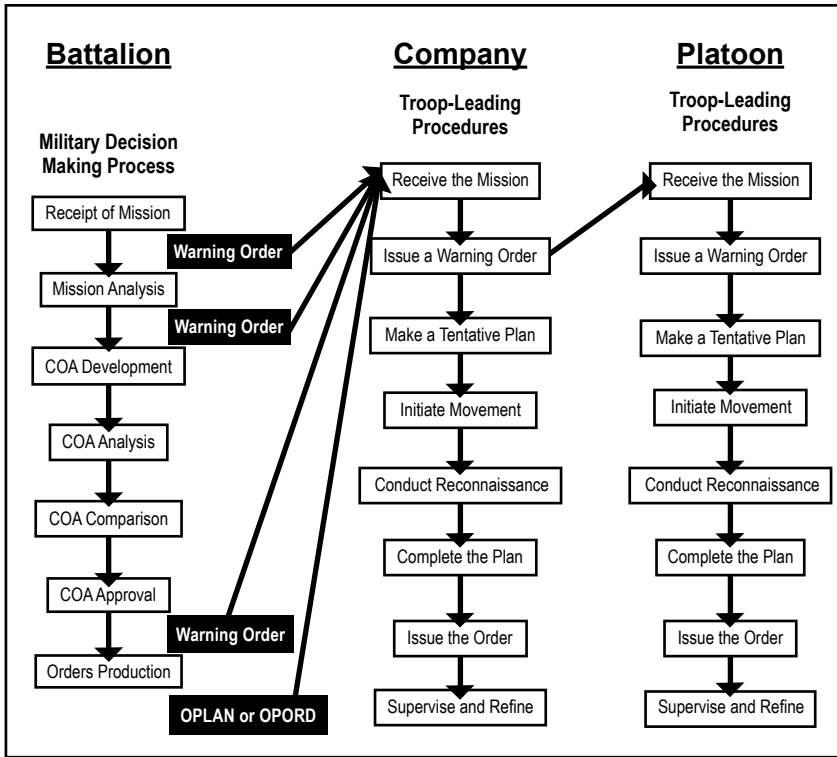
Battalion

Military Decision Making Process

Receipt of Mission

Warning Order

Mission Analysis

Warning Order

COA Development

COA Analysis

COA Comparison

COA Approval

Warning Order

Orders Production

OPLAN or OPORD

Company

Troop-Leading Procedures

Receive the Mission

Issue a Warning Order

Make a Tentative Plan

Initiate Movement

Conduct Reconnaissance

Complete the Plan

Issue the Order

Supervise and Refine

Platoon

Troop-Leading Procedures

Receive the Mission

Issue a Warning Order

Make a Tentative Plan

Initiate Movement

Conduct Reconnaissance

Complete the Plan

Issue the Order

Supervise and Refine